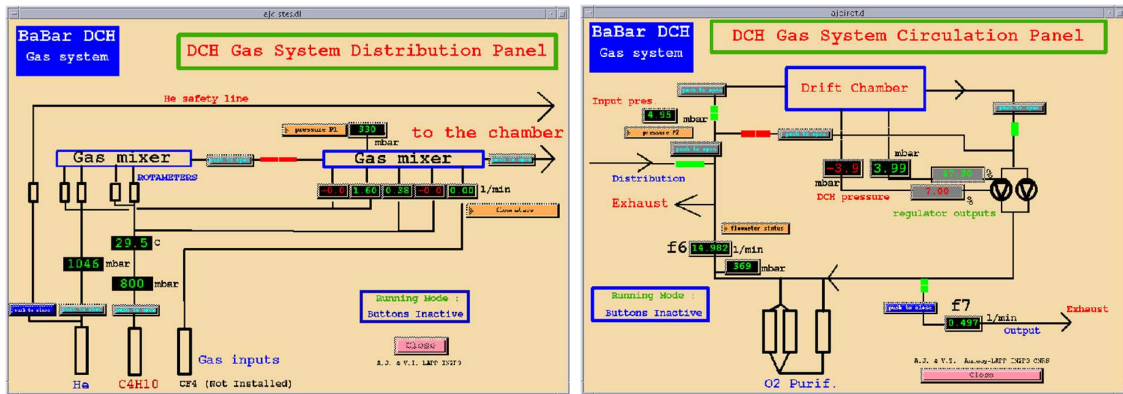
ajc stes.dl

BaBar DCH
Gas system

DCH Gas System Distribution Panel

He safety line

pressure P1
330
mbar

to the chamber

Gas mixer

Gas mixer

ROTAMETERS

-0.0
1.60
0.38
-0.0
0.00
1/min

Circulation

29.5
C

1046
mbar

800
mbar

push to close

He
C4H10
CF4 (Not Installed)

Gas inputs

Running Mode :
Buttons Inactive

Close

A.J. & V.I. LAPP IN2P3

ajcirc.td

BaBar DCH
Gas system

DCH Gas System Circulation Panel

Drift Chamber

Input pres

4.95
mbar

pressure P2

Distribution

Exhaust

-3.9
mbar

3.99
mbar

DCH pressure

37.30
%

7.00
%

regulator outputs

flowmeter status

f6
14.982
1/min

369
mbar

Running Mode :
Buttons Inactive

push to close

f7
0.497
1/min
Output

Exhaust

A.J. & V.I. Annecy-LAPP IN2P3 CNRS

Close

O2 Purif.